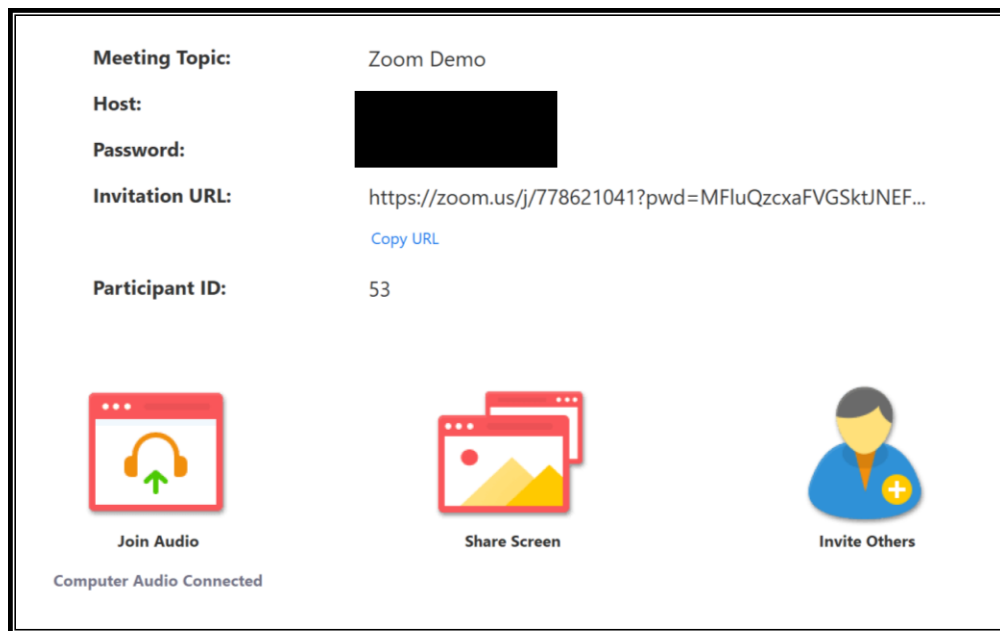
Meeting Topic: Zoom Demo

Host:

Password:

Invitation URL: https://zoom.us/j/778621041?pwd=MFluQzcxaFVGSktJNEF...

Copy URL

Participant ID: 53

Join Audio

Computer Audio Connected

Share Screen

Invite Others